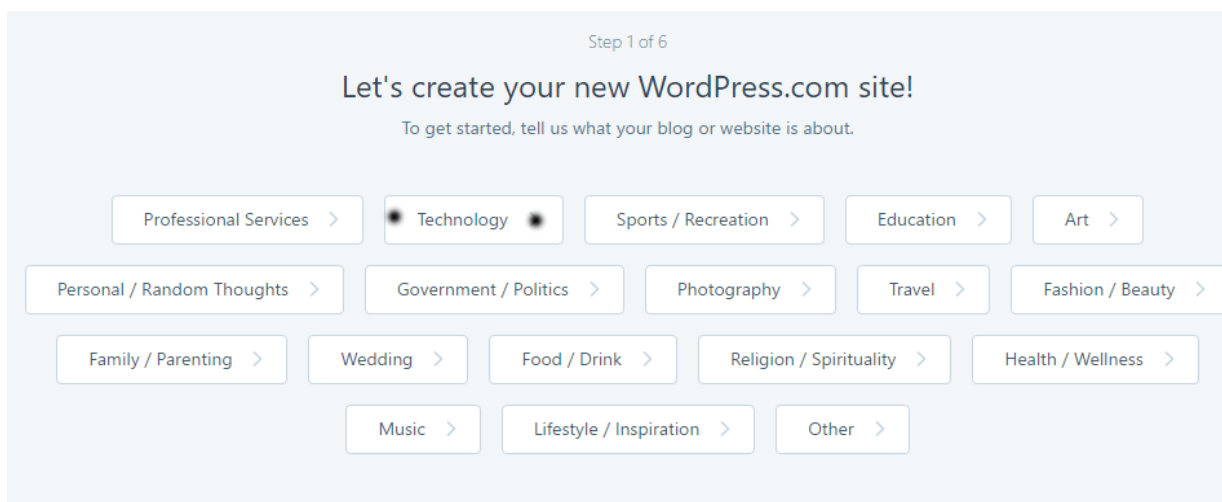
Step 1 of 6

Let's create your new WordPress.com site!

To get started, tell us what your blog or website is about.

Professional Services >
Technology
Sports / Recreation >
Education >
Art >
Personal / Random Thoughts >
Government / Politics >
Photography >
Travel >
Fashion / Beauty >
Family / Parenting >
Wedding >
Food / Drink >
Religion / Spirituality >
Health / Wellness >
Music >
Lifestyle / Inspiration >
Other >